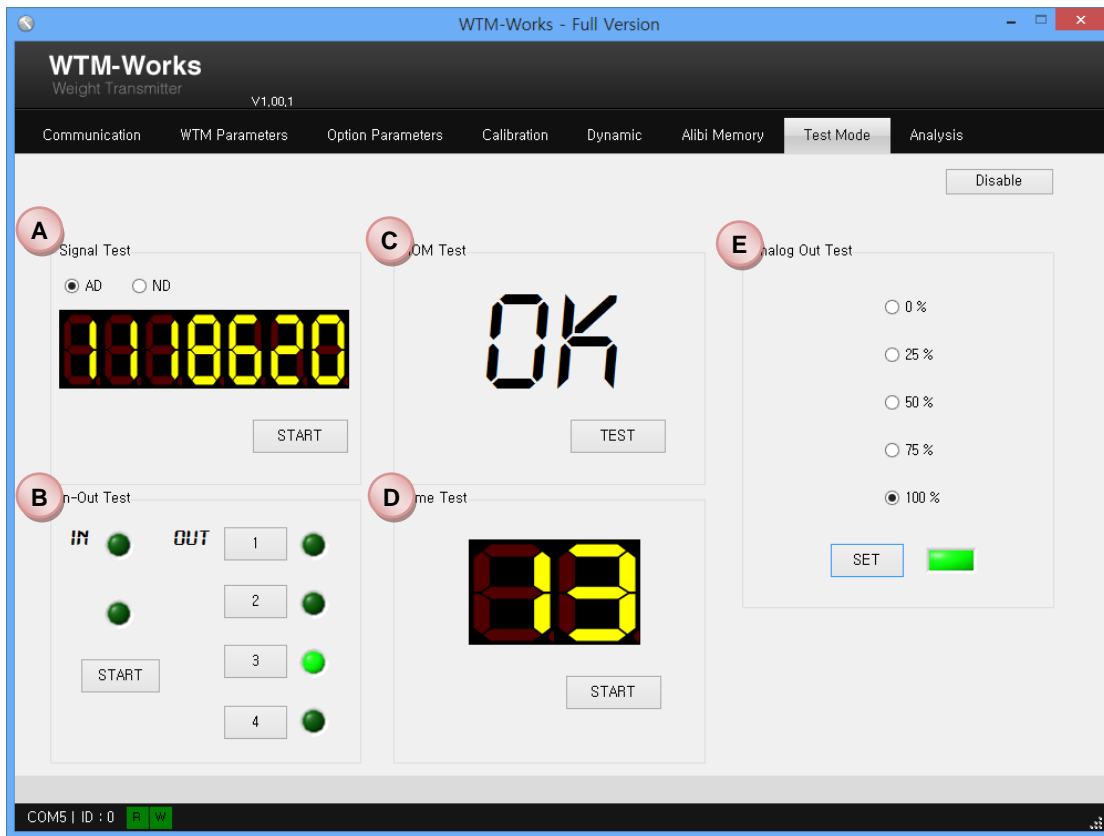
WTM-Works - Full Version

WTM-Works
Weight Transmitter
V1.00.1

Communication WTM Parameters Option Parameters Calibration Dynamic Alibi Memory Test Mode Analysis

Disable

A
Signal Test
AD ND
118620
START

C
OM Test
OK
TEST

E
nalog Out Test
0 %
25 %
50 %
75 %
100 %
SET

B
n-Out Test
IN OUT
1
2
3
4
START

D
me Test
13
START

COM5 | ID : 0 R W